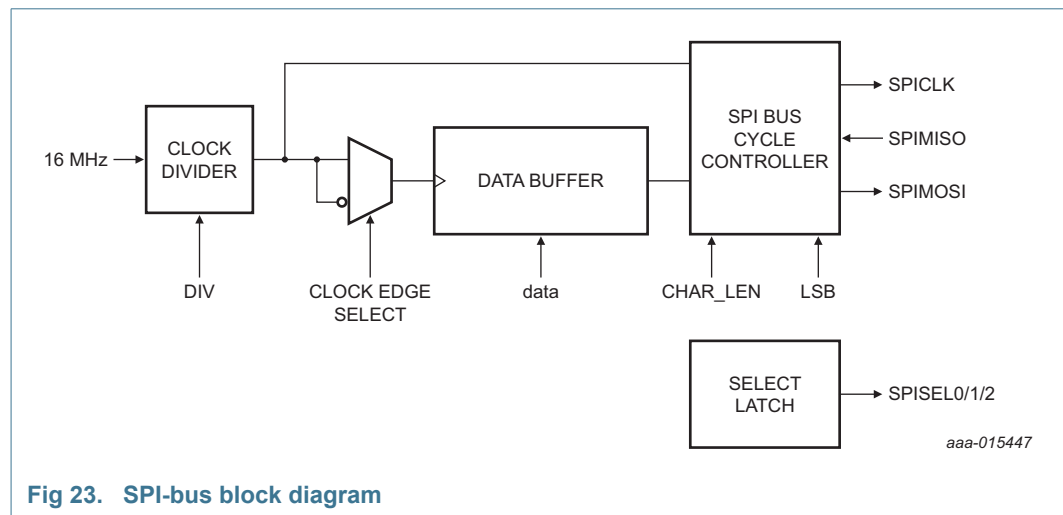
16 MHz

CLOCK DIVIDER

DIV

CLOCK EDGE SELECT

DATA BUFFER

data

SPI BUS CYCLE CONTROLLER

CHAR_LEN

LSB

SPICLK

SPIMISO

SPIMOSI

SELECT LATCH

SPISEL0/1/2

aaa-015447

Fig 23. SPI-bus block diagram